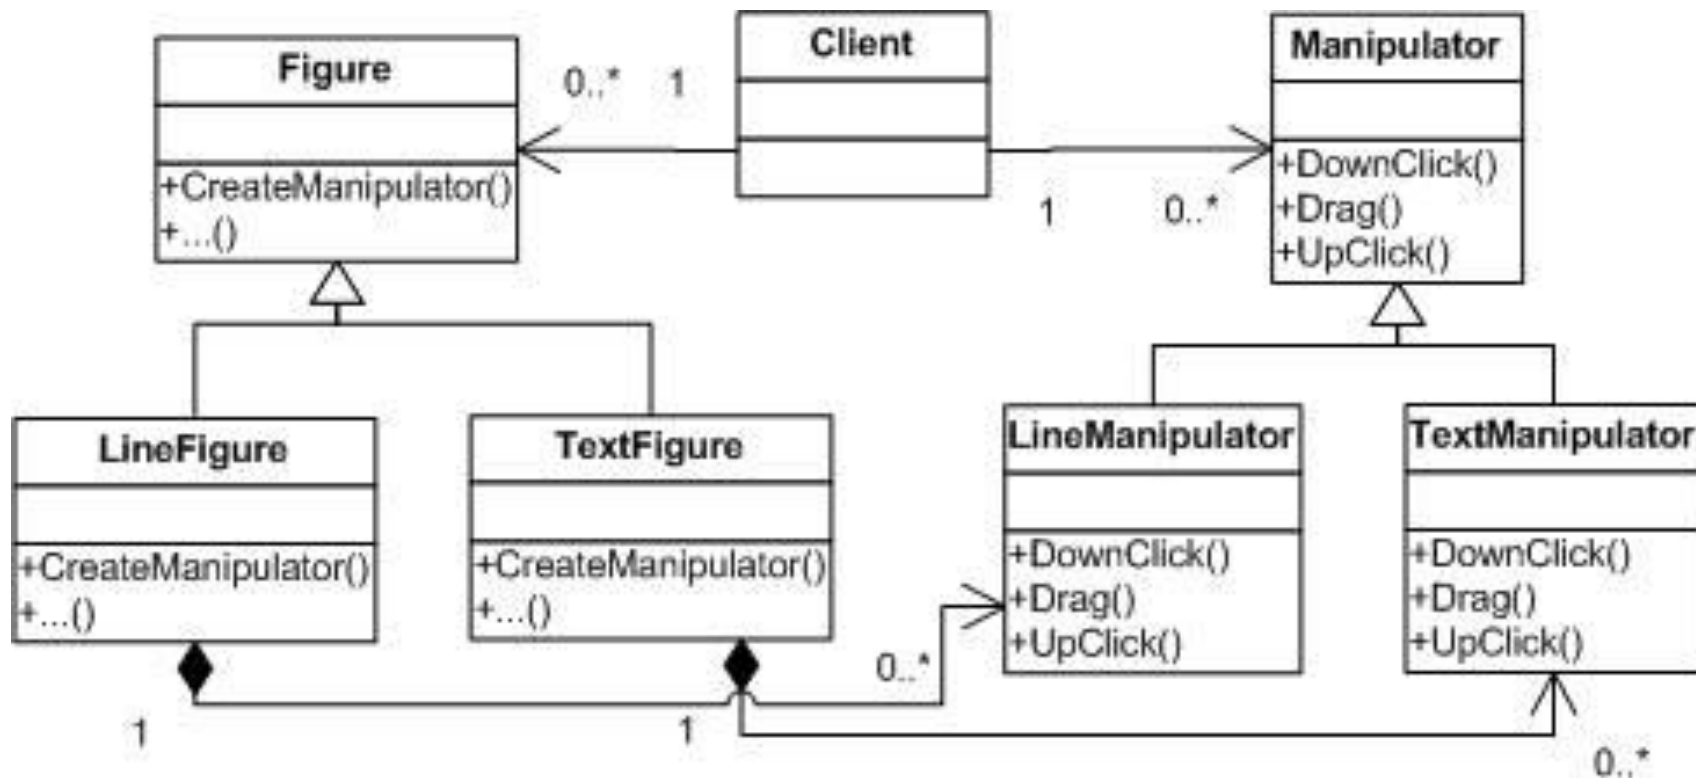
Figure
+CreateManipulator()
+...()

0..* 1

Client

Manipulator
+DownClick()
+Drag()
+UpClick()

1 0..*

LineFigure
+CreateManipulator()
+...()

TextFigure
+CreateManipulator()
+...()

LineManipulator
+DownClick()
+Drag()
+UpClick()

TextManipulator
+DownClick()
+Drag()
+UpClick()

0..*

1 1

0..*